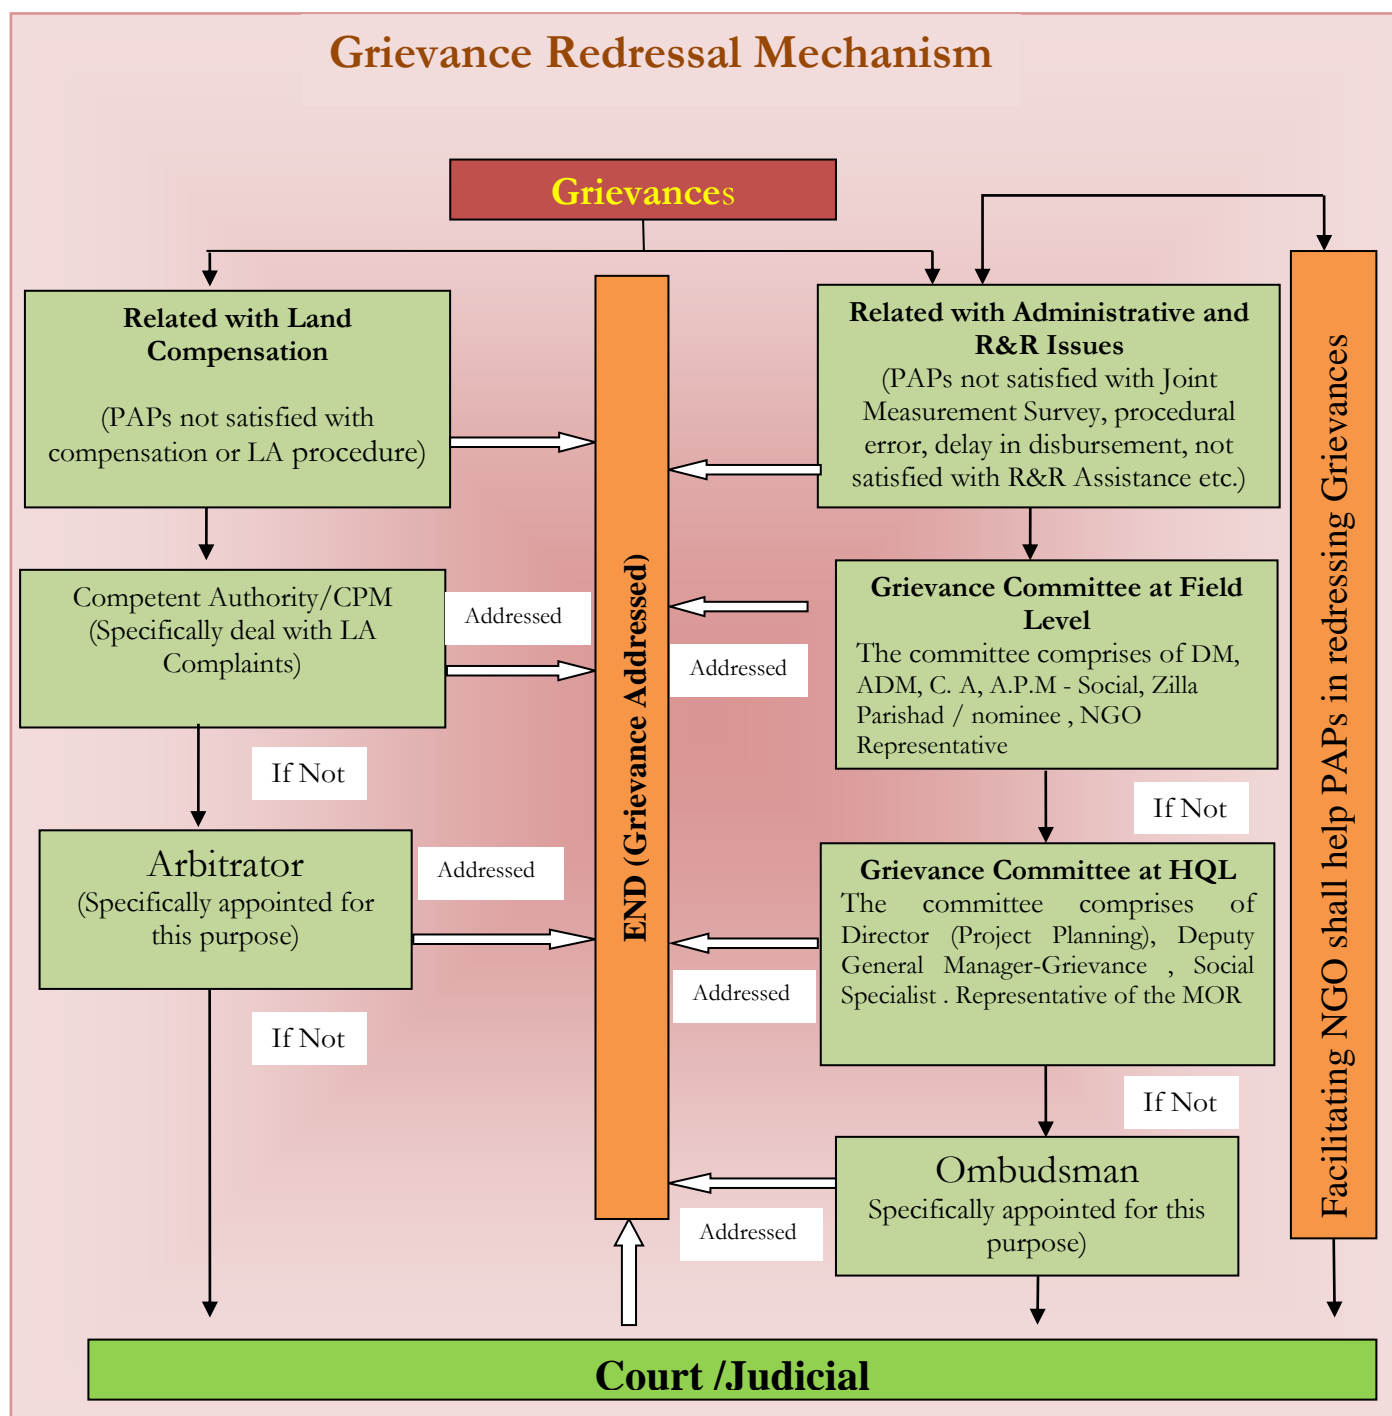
Grievance Redressal Mechanism

Grievances

Related with Land Compensation

(PAPs not satisfied with compensation or LA procedure)

Related with Administrative and R&R Issues
(PAPs not satisfied with Joint Measurement Survey, procedural error, delay in disbursement, not satisfied with R&R Assistance etc.)

Facilitating NGO shall help PAPs in redressing Grievances

END (Grievance Addressed)

Competent Authority/CPM (Specifically deal with LA Complaints)

Addressed

Addressed

Grievance Committee at Field Level
The committee comprises of DM, ADM, C. A, A.P.M - Social, Zilla Parishad / nominee , NGO Representative

If Not

If Not

Arbitrator
(Specifically appointed for this purpose)

Addressed

Grievance Committee at HQL
The committee comprises of Director (Project Planning), Deputy General Manager-Grievance , Social Specialist . Representative of the MOR

Addressed

If Not

If Not

Ombudsman
Specifically appointed for this purpose)

Addressed

Court /Judicial